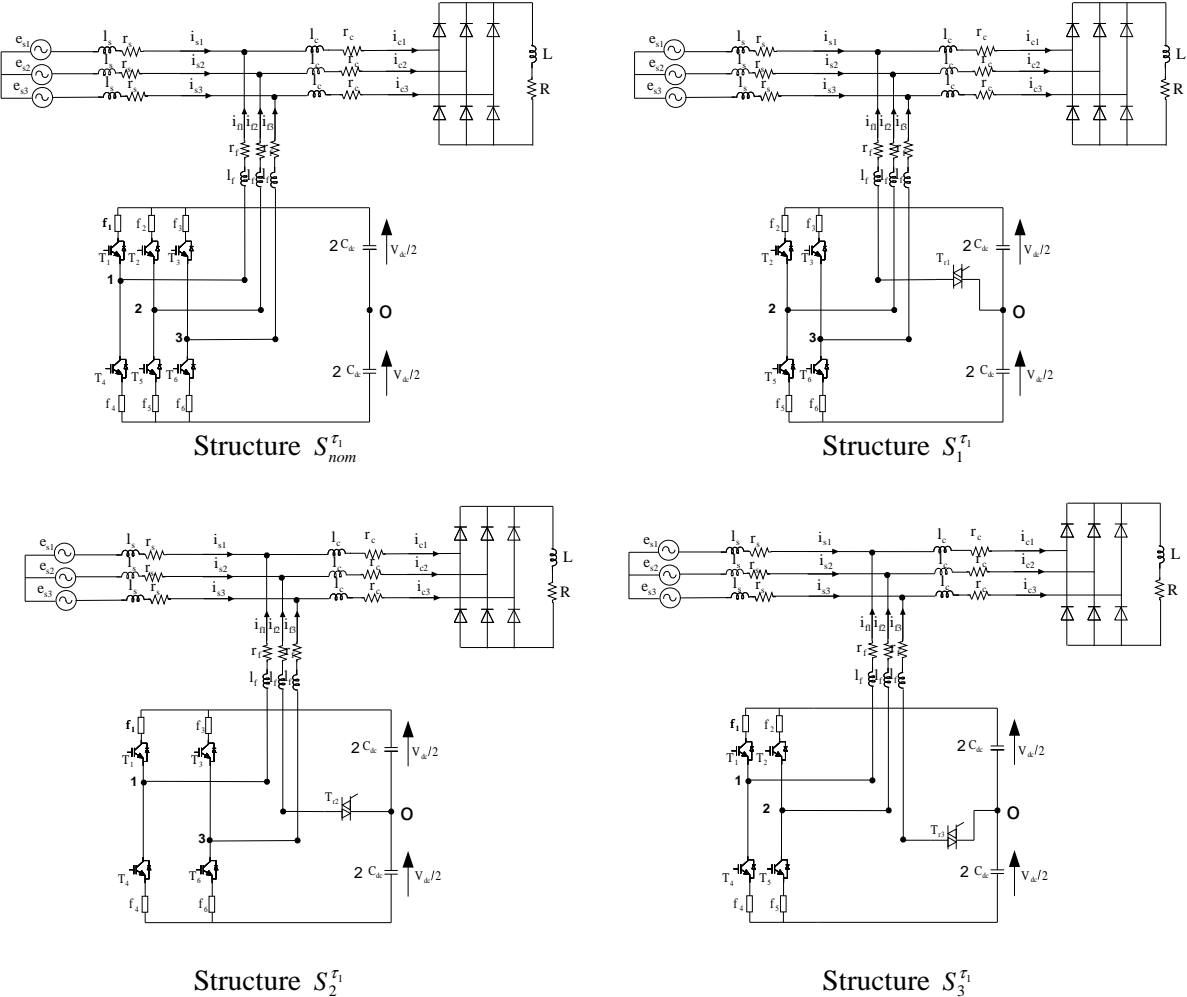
$e_{s1}$ $l_s$ $r_s$ $i_{s1}$ $l_c$ $r_c$ $i_{c1}$
$e_{s2}$ $l_s$ $r_s$ $i_{s2}$ $l_c$ $r_c$ $i_{c2}$
$e_{s3}$ $l_s$ $r_s$ $i_{s3}$ $l_c$ $r_c$ $i_{c3}$
L
R
$i_{f1}$ $i_{f2}$ $i_{f3}$
$r_f$
$l_f$
$f_1$ $f_2$ $f_3$
$T_1$ $T_2$ $T_3$
1
2
3
$T_4$ $T_5$ $T_6$
$f_4$ $f_5$ $f_6$
2 $C_{dc}$ $V_{dc}/2$
O
2 $C_{dc}$ $V_{dc}/2$

Structure $S_{nom}^{\tau_1}$

$e_{s1}$ $l_s$ $r_s$ $i_{s1}$ $l_c$ $r_c$ $i_{c1}$
$e_{s2}$ $l_s$ $r_s$ $i_{s2}$ $l_c$ $r_c$ $i_{c2}$
$e_{s3}$ $l_s$ $r_s$ $i_{s3}$ $l_c$ $r_c$ $i_{c3}$
L
R
$i_{f1}$ $i_{f2}$ $i_{f3}$
$r_f$
$l_f$
$f_2$ $f_3$
$T_2$ $T_3$
$T_{r1}$
2
3
$T_5$ $T_6$
$f_5$ $f_6$
2 $C_{dc}$ $V_{dc}/2$
O
2 $C_{dc}$ $V_{dc}/2$

Structure $S_1^{\tau_1}$

$e_{s1}$ $l_s$ $r_s$ $i_{s1}$ $l_c$ $r_c$ $i_{c1}$
$e_{s2}$ $l_s$ $r_s$ $i_{s2}$ $l_c$ $r_c$ $i_{c2}$
$e_{s3}$ $l_s$ $r_s$ $i_{s3}$ $l_c$ $r_c$ $i_{c3}$
L
R
$i_{f1}$ $i_{f2}$ $i_{f3}$
$r_f$
$l_f$
$f_1$ $f_3$
$T_1$ $T_3$
1
$T_{r2}$
3
$T_4$ $T_6$
$f_4$ $f_6$
2 $C_{dc}$ $V_{dc}/2$
O
2 $C_{dc}$ $V_{dc}/2$

Structure $S_2^{\tau_1}$

$e_{s1}$ $l_s$ $r_s$ $i_{s1}$ $l_c$ $r_c$ $i_{c1}$
$e_{s2}$ $l_s$ $r_s$ $i_{s2}$ $l_c$ $r_c$ $i_{c2}$
$e_{s3}$ $l_s$ $r_s$ $i_{s3}$ $l_c$ $r_c$ $i_{c3}$
L
R
$i_{f1}$ $i_{f2}$ $i_{f3}$
$r_f$
$l_f$
$f_1$ $f_2$
$T_1$ $T_2$
1
2
$T_{r3}$
$T_4$ $T_5$
$f_4$ $f_5$
2 $C_{dc}$ $V_{dc}/2$
O
2 $C_{dc}$ $V_{dc}/2$

Structure $S_3^{\tau_1}$